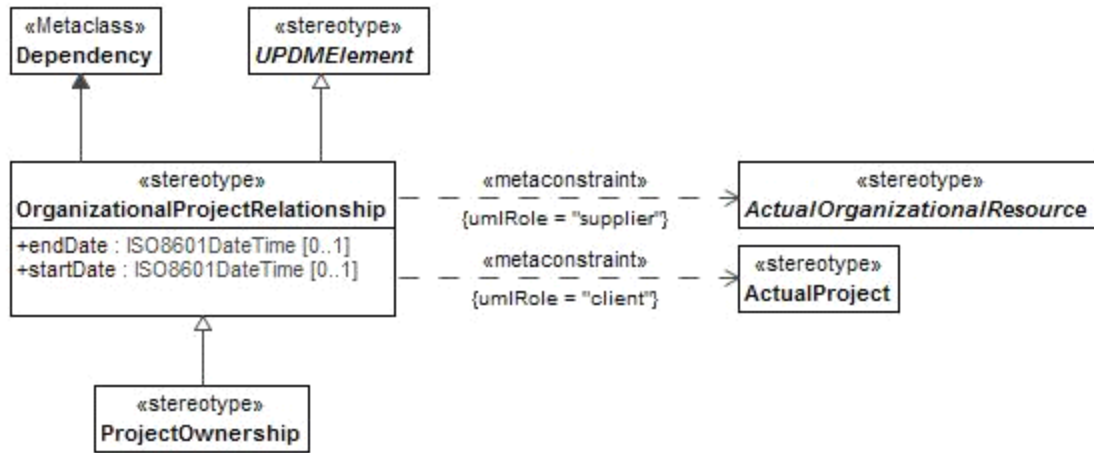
«Metaclass»
Dependency

«stereotype»
UPDMElement

«stereotype»
OrganizationalProjectRelationship

+endDate : ISO8601DateTime [0..1]
+startDate : ISO8601DateTime [0..1]

«metaconstraint»
{umlRole = "supplier"}

«stereotype»
ActualOrganizationalResource

«metaconstraint»
{umlRole = "client"}

«stereotype»
ActualProject

«stereotype»
ProjectOwnership